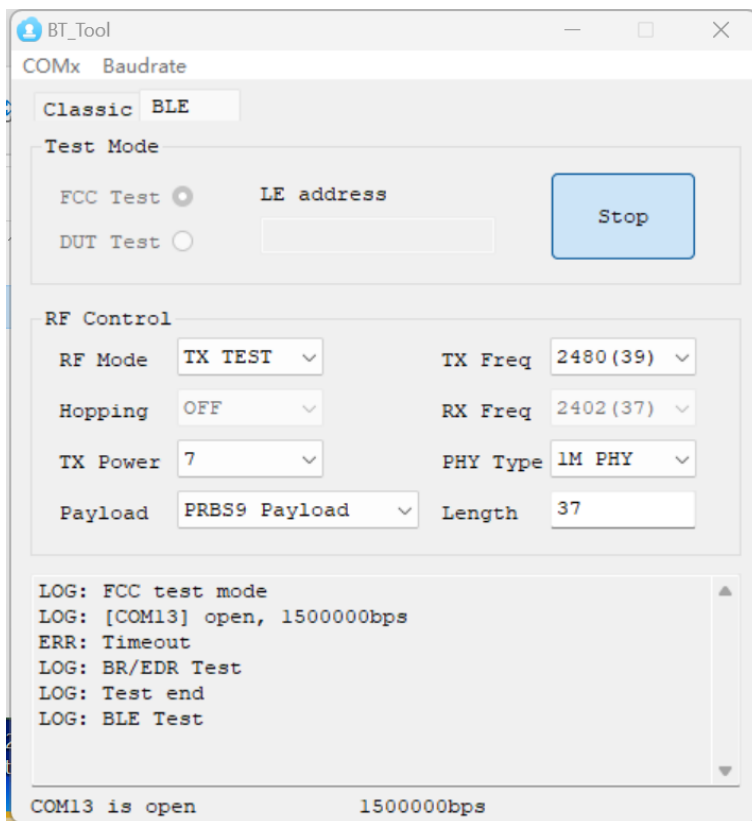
BT_Tool

COMx Baudrate

Classic BLE

Test Mode

FCC Test

DUT Test

LE address

Stop

RF Control

RF Mode TX TEST

TX Freq 2480(39)

Hopping OFF

RX Freq 2402(37)

TX Power 7

PHY Type 1M PHY

Payload PRBS9 Payload

Length 37

LOG: FCC test mode
LOG: [COM13] open, 1500000bps
ERR: Timeout
LOG: BR/EDR Test
LOG: Test end
LOG: BLE Test

COM13 is open 1500000bps